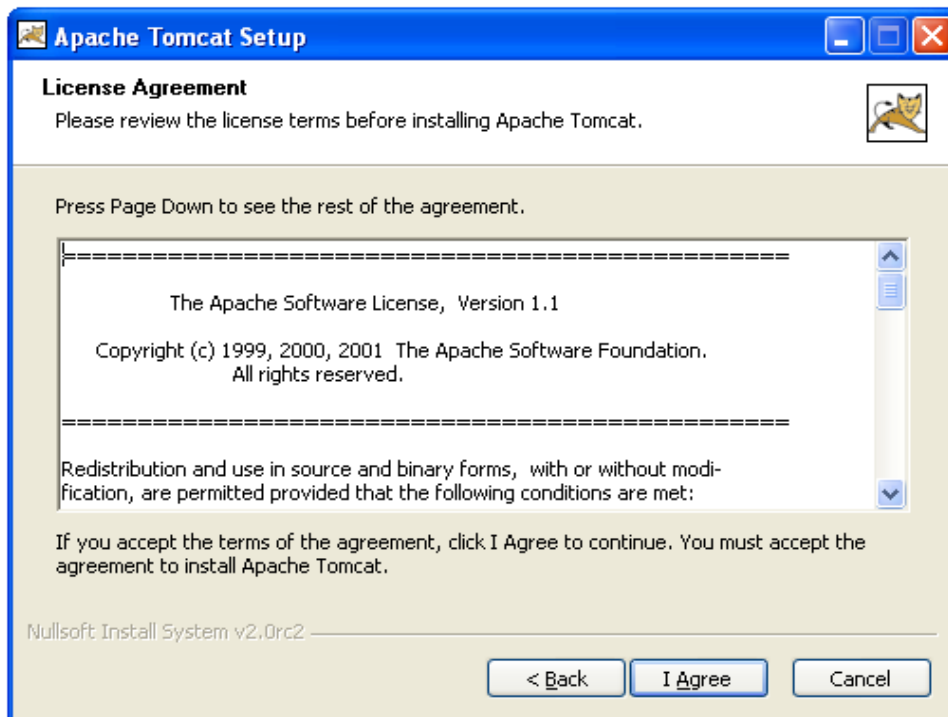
Apache Tomcat Setup

License Agreement

Please review the license terms before installing Apache Tomcat.

Press Page Down to see the rest of the agreement.

============================================================

The Apache Software License, Version 1.1

Copyright (c) 1999, 2000, 2001 The Apache Software Foundation.
All rights reserved.

============================================================

Redistribution and use in source and binary forms, with or without modification, are permitted provided that the following conditions are met:

If you accept the terms of the agreement, click I Agree to continue. You must accept the agreement to install Apache Tomcat.

Nullsoft Install System v2.0rc2

< Back

I Agree

Cancel